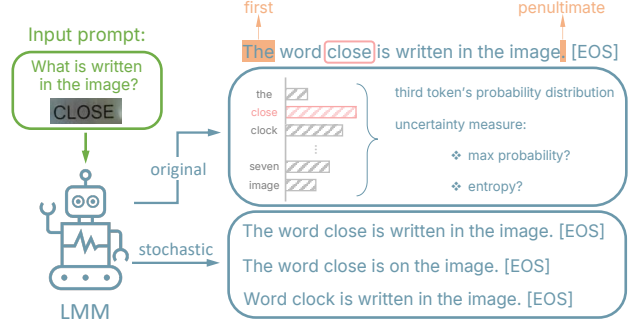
Input prompt:

What is written in the image?

CLOSE

LMM

first

penultimate

The word close is written in the image. [EOS]

original

the
close
clock
⋮
seven
image

third token's probability distribution

uncertainty measure:

❖ max probability?

❖ entropy?

stochastic

The word close is written in the image. [EOS]

The word close is on the image. [EOS]

Word clock is written in the image. [EOS]